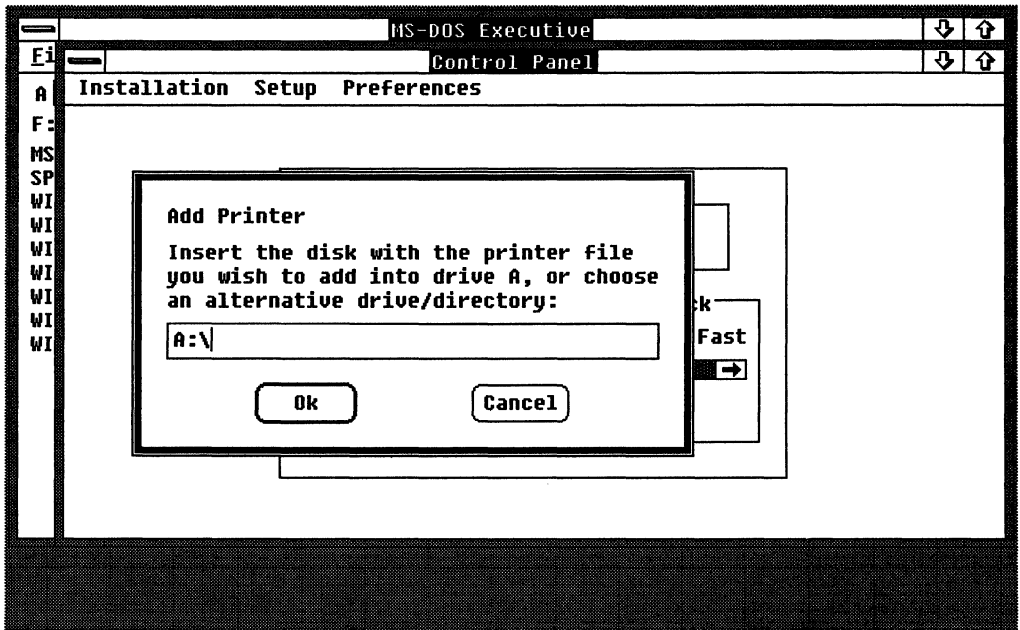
MS-DOS Executive

Fi

A

F:

MS
SP
WI
WI
WI
WI
WI
WI
WI

Control Panel

Installation Setup Preferences

Add Printer

Insert the disk with the printer file you wish to add into drive A, or choose an alternative drive/directory:

A:\

Ok

Cancel

k

Fast